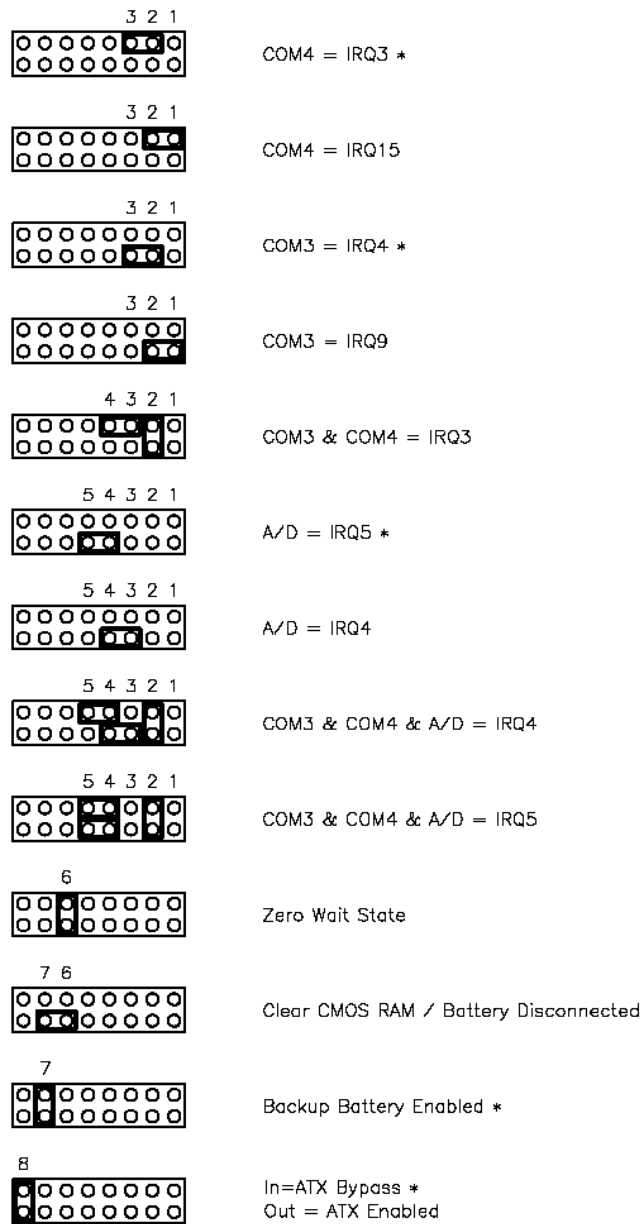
3 2 1
COM4 = IRQ3 *

3 2 1
COM4 = IRQ15

3 2 1
COM3 = IRQ4 *

3 2 1
COM3 = IRQ9

4 3 2 1
COM3 & COM4 = IRQ3

5 4 3 2 1
A/D = IRQ5 *

5 4 3 2 1
A/D = IRQ4

5 4 3 2 1
COM3 & COM4 & A/D = IRQ4

5 4 3 2 1
COM3 & COM4 & A/D = IRQ5

6
Zero Wait State

7 6
Clear CMOS RAM / Battery Disconnected

7
Backup Battery Enabled *

8
In=ATX Bypass *
Out = ATX Enabled